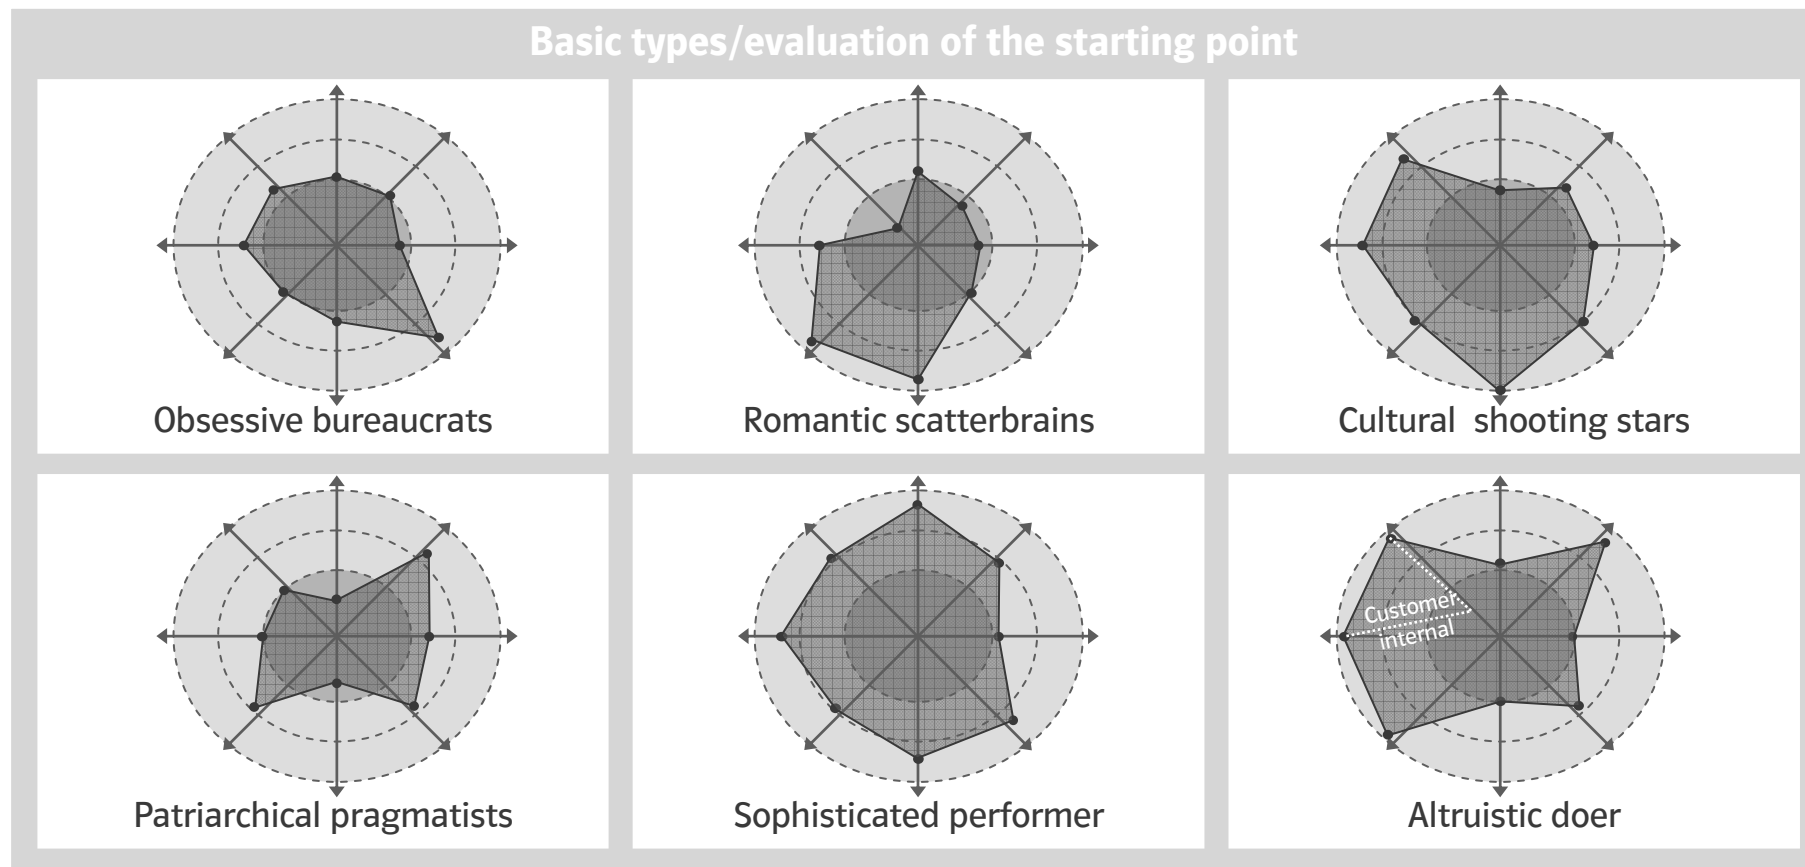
Basic types/evaluation of the starting point

Obsessive bureaucrats

Romantic scatterbrains

Cultural  shooting stars

Patriarchical pragmatists

Sophisticated performer

Customer

internal

Altruistic doer